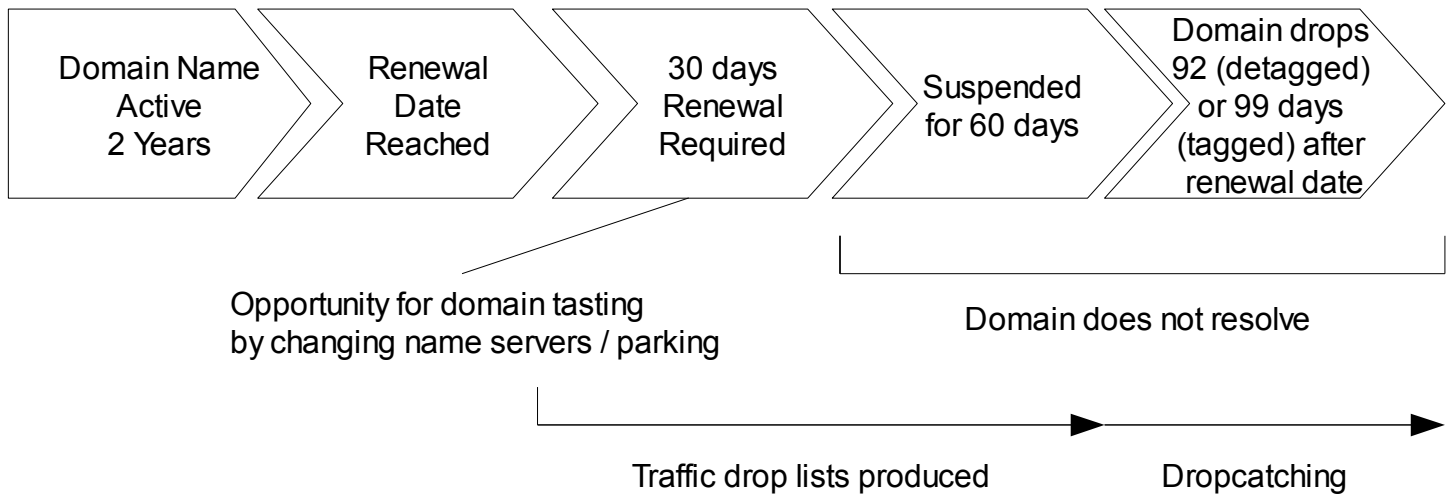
Domain Name Active 2 Years

Renewal Date Reached

30 days Renewal Required

Suspended for 60 days

Domain drops 92 (detagged) or 99 days (tagged) after renewal date

Opportunity for domain tasting by changing name servers / parking

Domain does not resolve

Traffic drop lists produced

Dropcatching